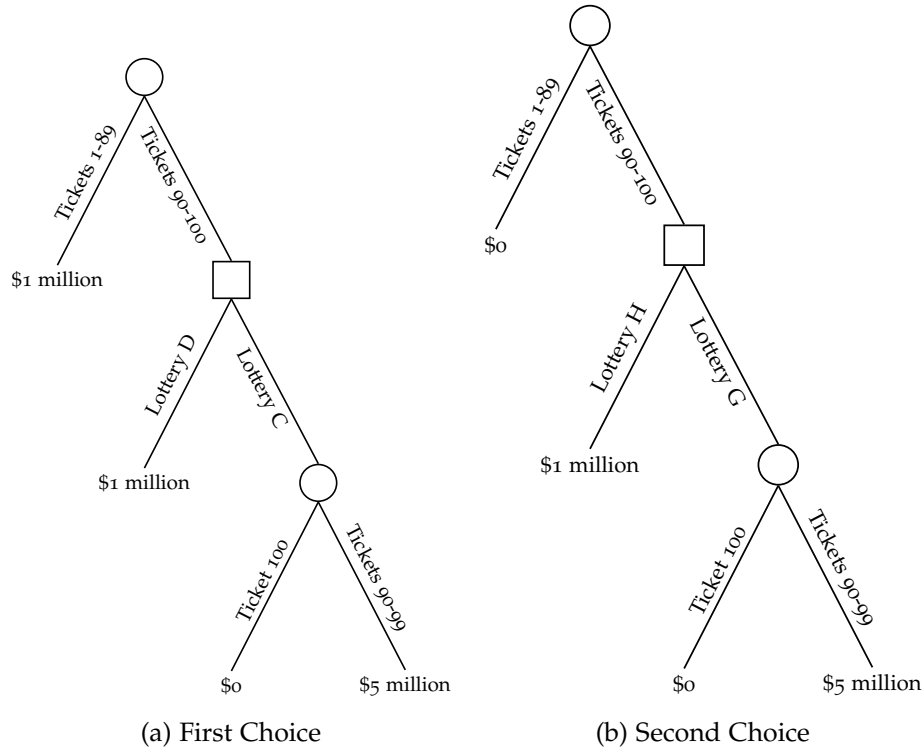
Tickets 1-89
Tickets 90-100
$1 million
Lottery D
Lottery C
$1 million
Ticket 100
Tickets 90-99
$0
$5 million
(a) First Choice

Tickets 1-89
Tickets 90-100
$0
Lottery H
Lottery G
$1 million
Ticket 100
Tickets 90-99
$0
$5 million
(b) Second Choice